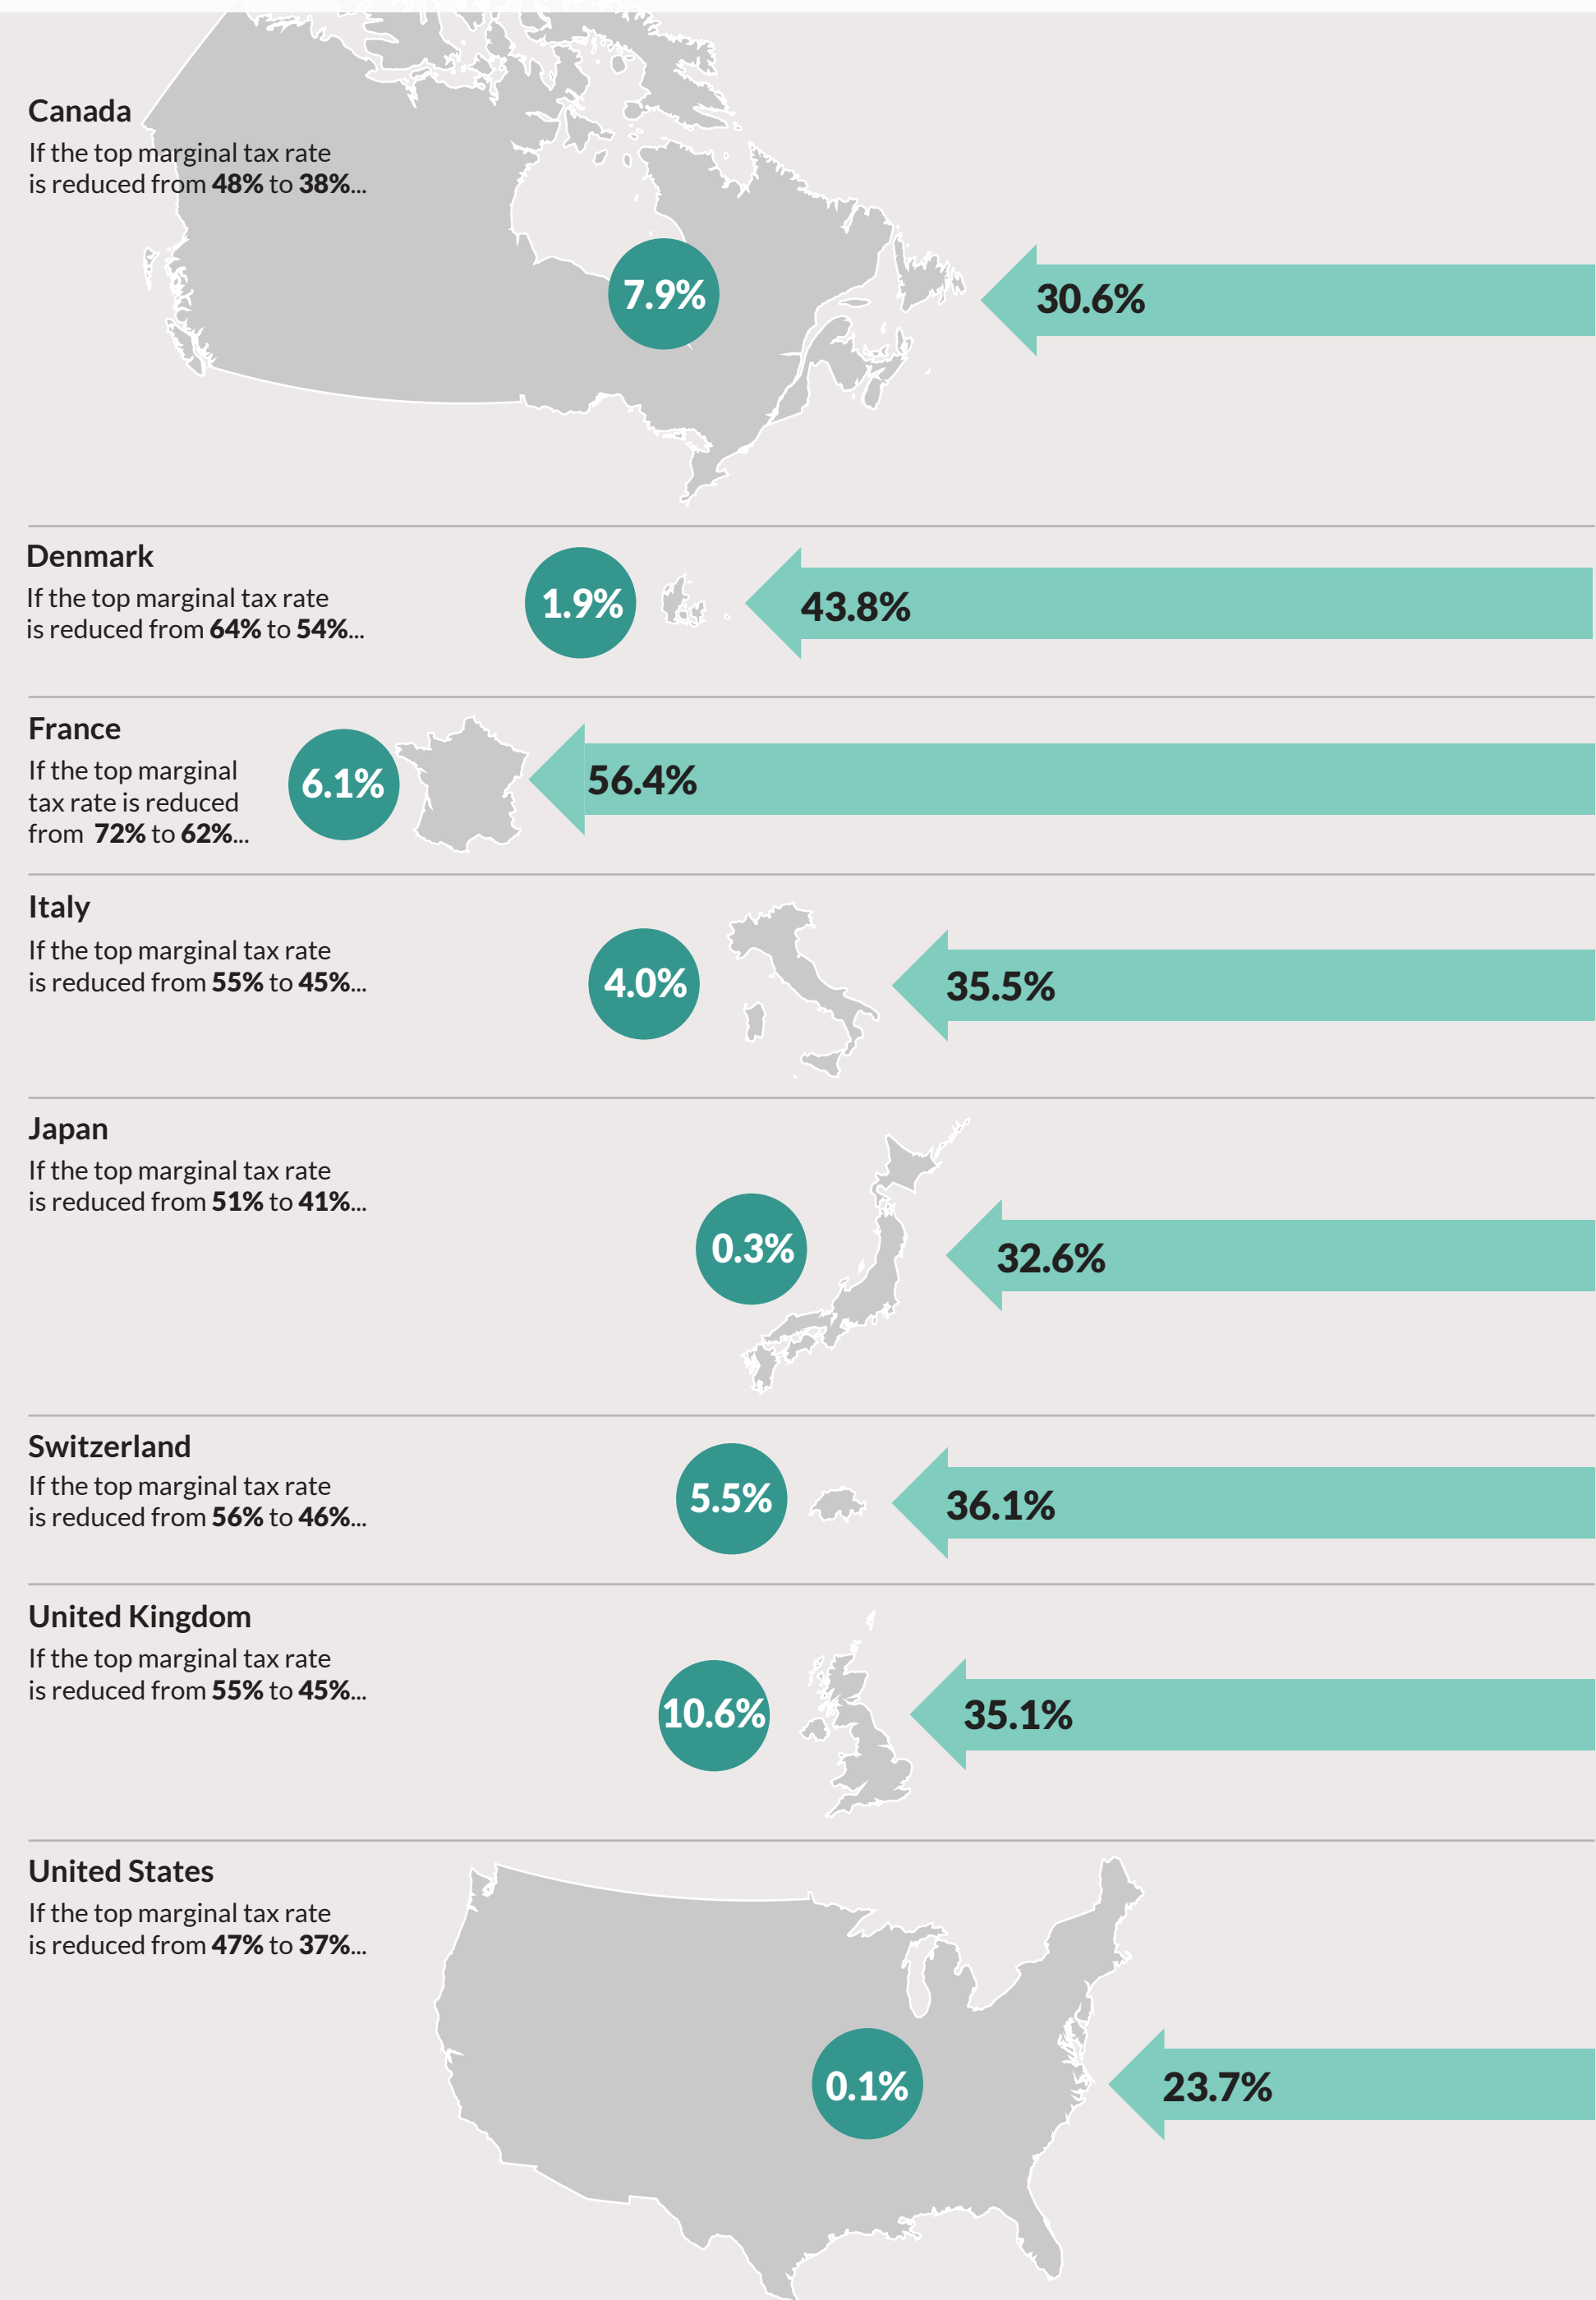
Canada
If the top marginal tax rate is reduced from **48%** to **38%**...

7.9%

30.6%

Denmark
If the top marginal tax rate is reduced from **64%** to **54%**...

1.9%

43.8%

France
If the top marginal tax rate is reduced from **72%** to **62%**...

6.1%

56.4%

Italy
If the top marginal tax rate is reduced from **55%** to **45%**...

4.0%

35.5%

Japan
If the top marginal tax rate is reduced from **51%** to **41%**...

0.3%

32.6%

Switzerland
If the top marginal tax rate is reduced from **56%** to **46%**...

5.5%

36.1%

United Kingdom
If the top marginal tax rate is reduced from **55%** to **45%**...

10.6%

35.1%

United States
If the top marginal tax rate is reduced from **47%** to **37%**...

0.1%

23.7%